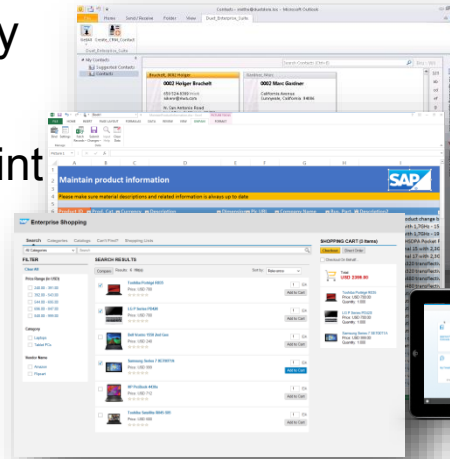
y

int

Contacts - Microsoft Outlook

File Home Send / Receive Folder View

My Contacts
Suggested Contacts
Contacts

0002 Holger Brachelt

0002 Marc Gardner

California Avenue
Sunnyvale, California 94086

Maintain product information

Please make sure material descriptions and related information is always up to date

SAP

Enterprise Shopping

Search Categories Catalogs Cart Flow? Shopping Carts

FILTER

Clear All

Price Range (in USD)

Category

Laptops

Tablet PCs

Vendor Name

SEARCH RESULTS

Results: 6 Hits

Sort by: Relevance

Toshiba Portégé R830

Price: USD 799

Add to Cart

HP ProBook 4430s

Price: USD 712

Add to Cart

Dell Vostro 1720 Red Fox

Price: USD 899

Add to Cart

Samsung Series 7 NP700Z7A

Price: USD 999

Add to Cart

HP ProBook 4430s

Price: USD 712

Add to Cart

Toshiba Satellite

Price: USD 699

Add to Cart

SHOPPING CART (3 Items)

Checkout

Total:
USD 2598.00